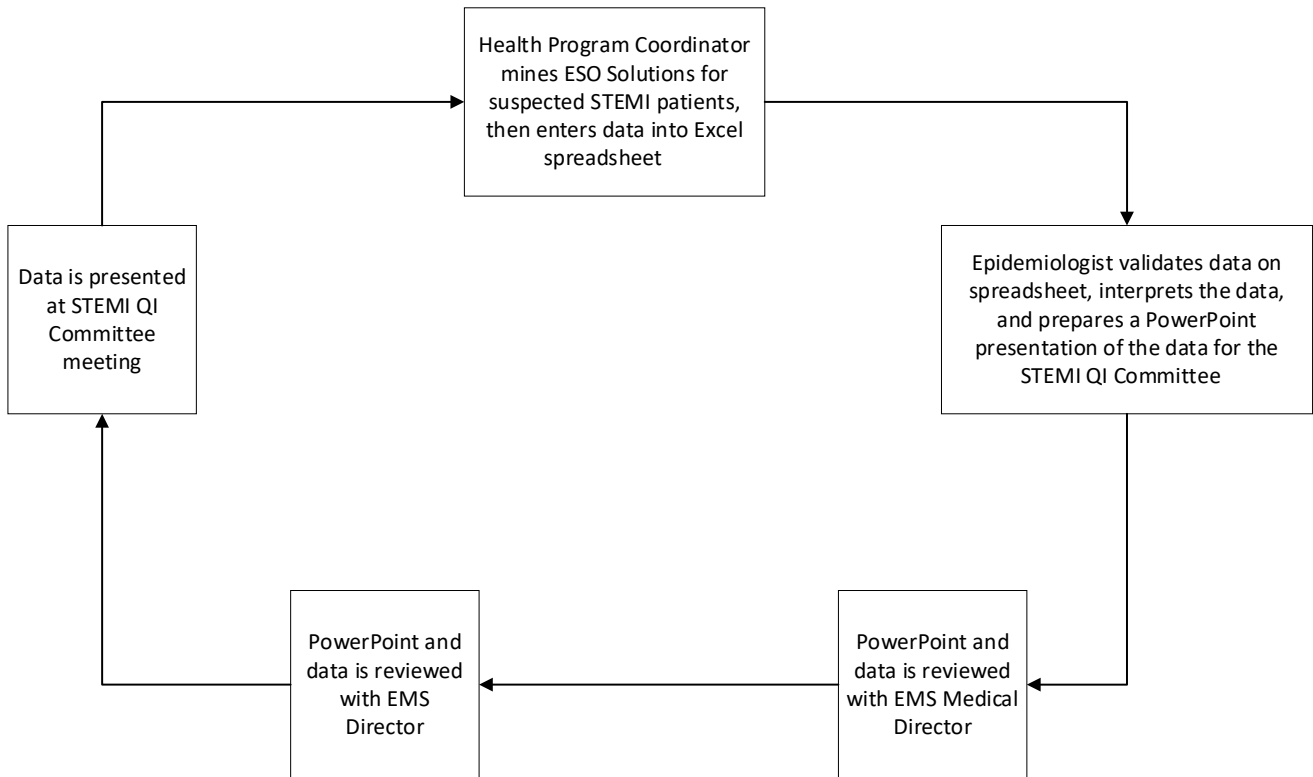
Health Program Coordinator mines ESO Solutions for suspected STEMI patients, then enters data into Excel spreadsheet

Epidemiologist validates data on spreadsheet, interprets the data, and prepares a PowerPoint presentation of the data for the STEMI QI Committee

PowerPoint and data is reviewed with EMS Medical Director

PowerPoint and data is reviewed with EMS Director

Data is presented at STEMI QI Committee meeting